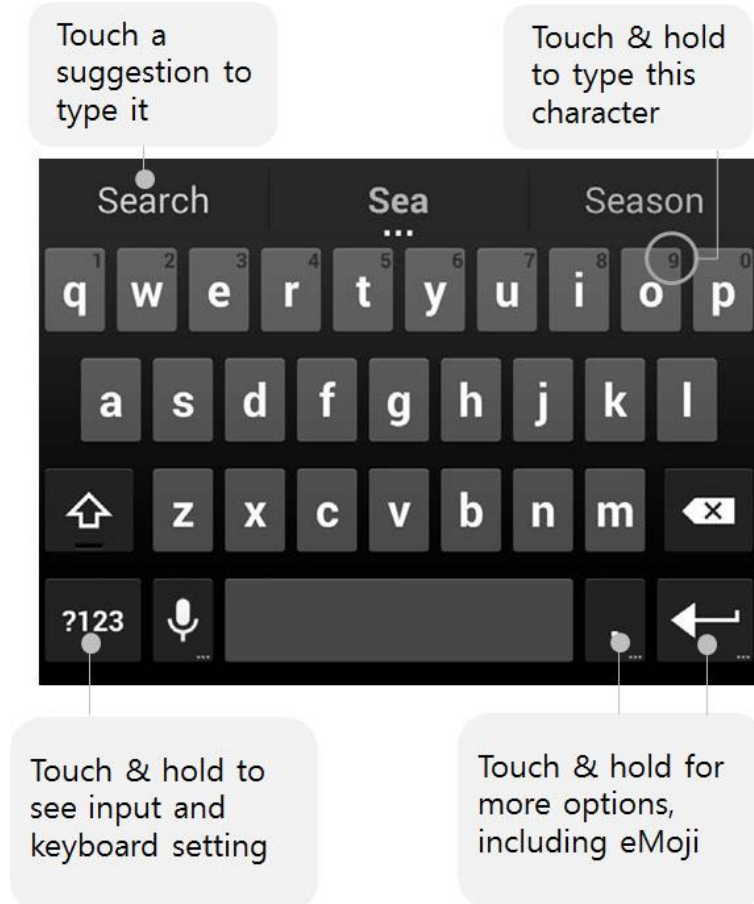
Touch a suggestion to type it

Touch & hold to type this character

Search
Sea
Season

1 q
2 w
3 e
4 r
5 t
6 y
7 u
8 i
9 o
0 p

a s d f g h j k l

z x c v b n m

?123

.

Touch & hold to see input and keyboard setting

Touch & hold for more options, including eMoji